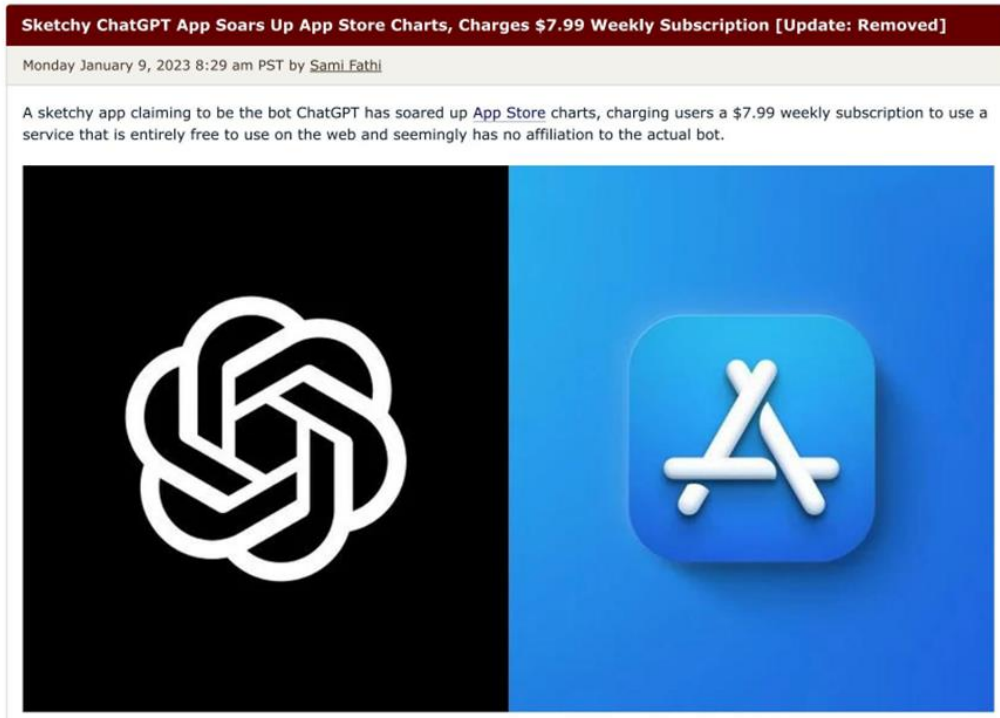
Sketchy ChatGPT App Soars Up App Store Charts, Charges $7.99 Weekly Subscription [Update: Removed]

Monday January 9, 2023 8:29 am PST by Sami Fathi

A sketchy app claiming to be the bot ChatGPT has soared up App Store charts, charging users a $7.99 weekly subscription to use a service that is entirely free to use on the web and seemingly has no affiliation to the actual bot.